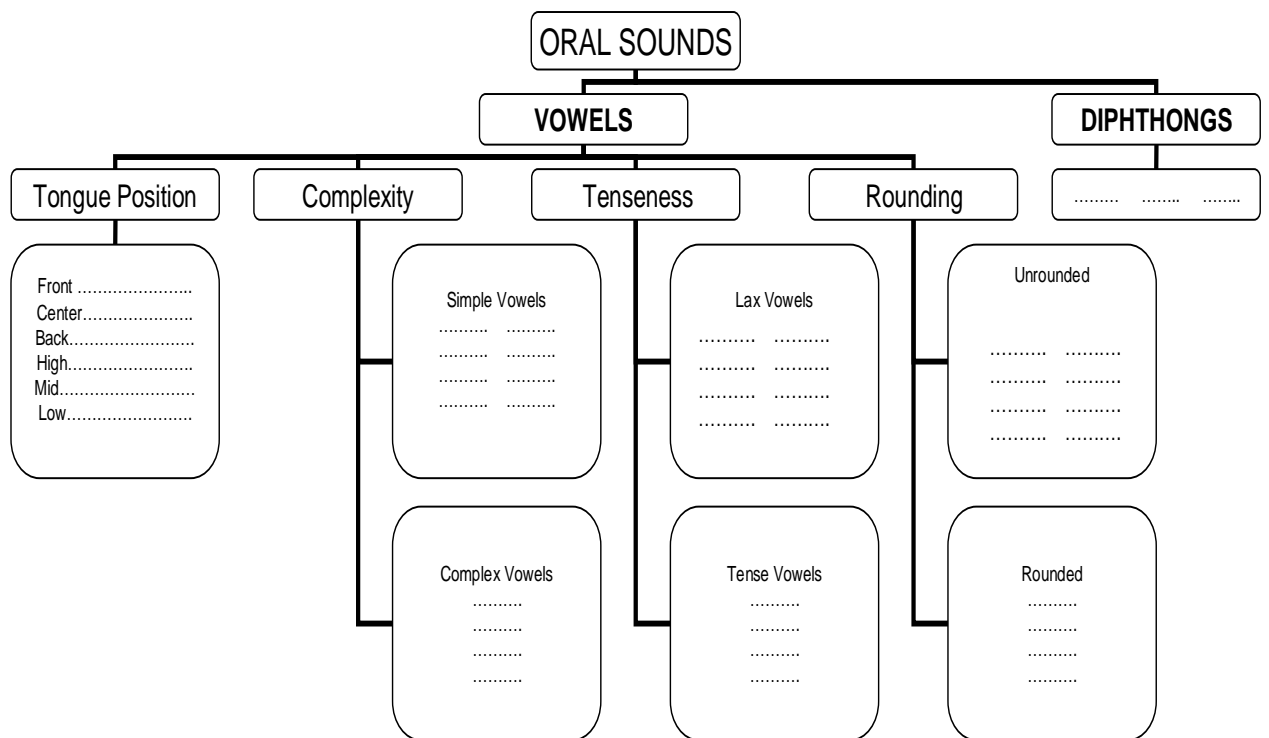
ORAL SOUNDS

VOWELS

DIPHTHONGS

Tongue Position

Complexity

Tenseness

Rounding

……… ……. …….

Front …………………..
Center…………………..
Back……………………..
High……………………..
Mid……………………….
Low……………………..

Simple Vowels
………. ……….
………. ……….
………. ……….
………. ……….

Lax Vowels
………. ……….
………. ……….
………. ……….
………. ……….

Unrounded
………. ……….
………. ……….
………. ……….
………. ……….

Complex Vowels
……….
……….
……….
……….

Tense Vowels
……….
……….
……….
……….

Rounded
……….
……….
……….
……….